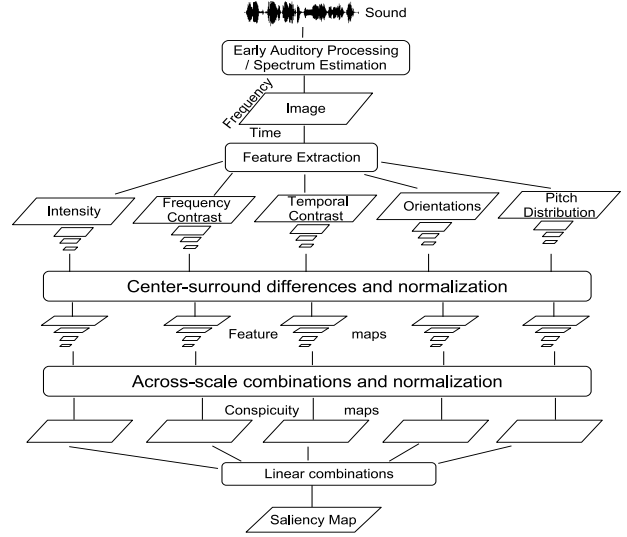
Sound

Early Auditory Processing / Spectrum Estimation

Frequency

Image

Time

Feature Extraction

Intensity

Frequency Contrast

Temporal Contrast

Orientations

Pitch Distribution

Center-surround differences and normalization

Feature maps

Across-scale combinations and normalization

Conspicuity maps

Linear combinations

Saliency Map